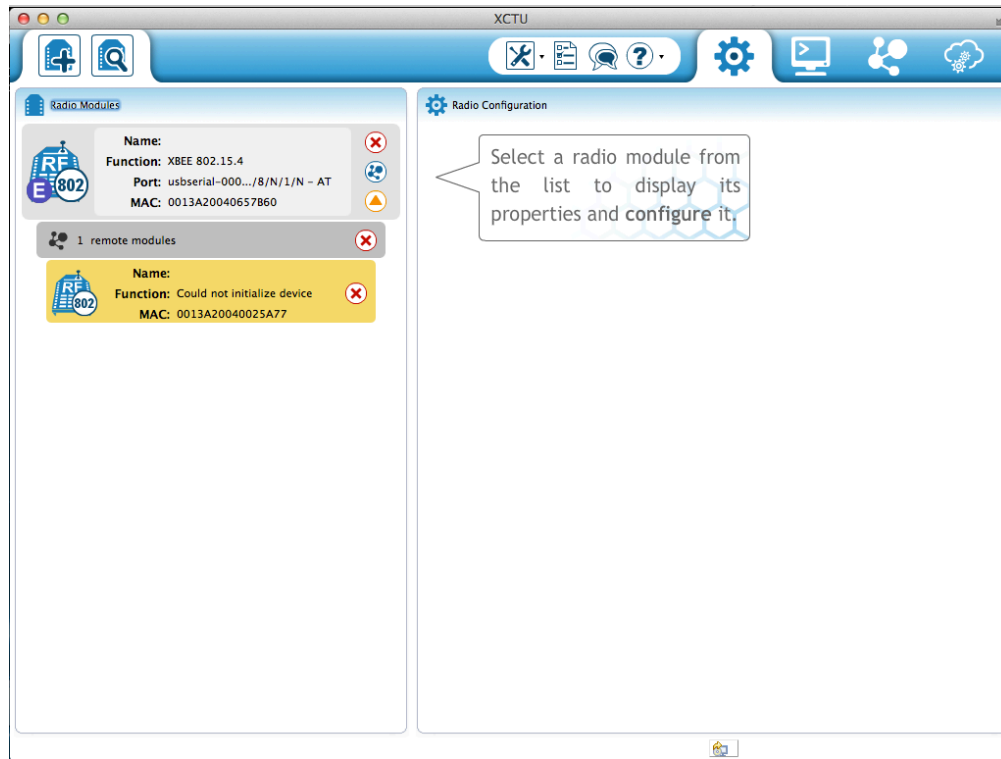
XCTU

Radio Modules

Name:
Function: XBEE 802.15.4
Port: usbserial-000.../8/N/1/N - AT
MAC: 0013A20040657B60

RF
E 802

1 remote modules

Name:
Function: Could not initialize device
MAC: 0013A20040025A77

RF
802

Radio Configuration

Select a radio module from the list to display its properties and **configure** it.